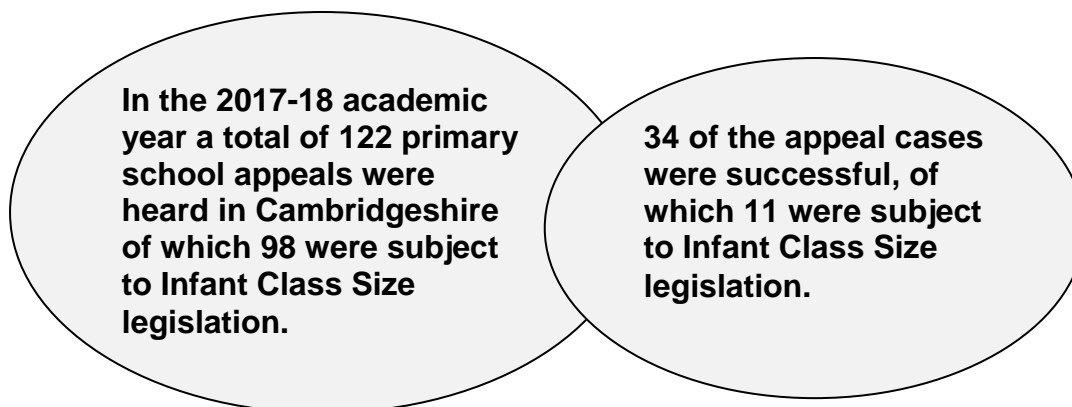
In the 2017-18 academic year a total of 122 primary school appeals were heard in Cambridgeshire of which 98 were subject to Infant Class Size legislation.

34 of the appeal cases were successful, of which 11 were subject to Infant Class Size legislation.